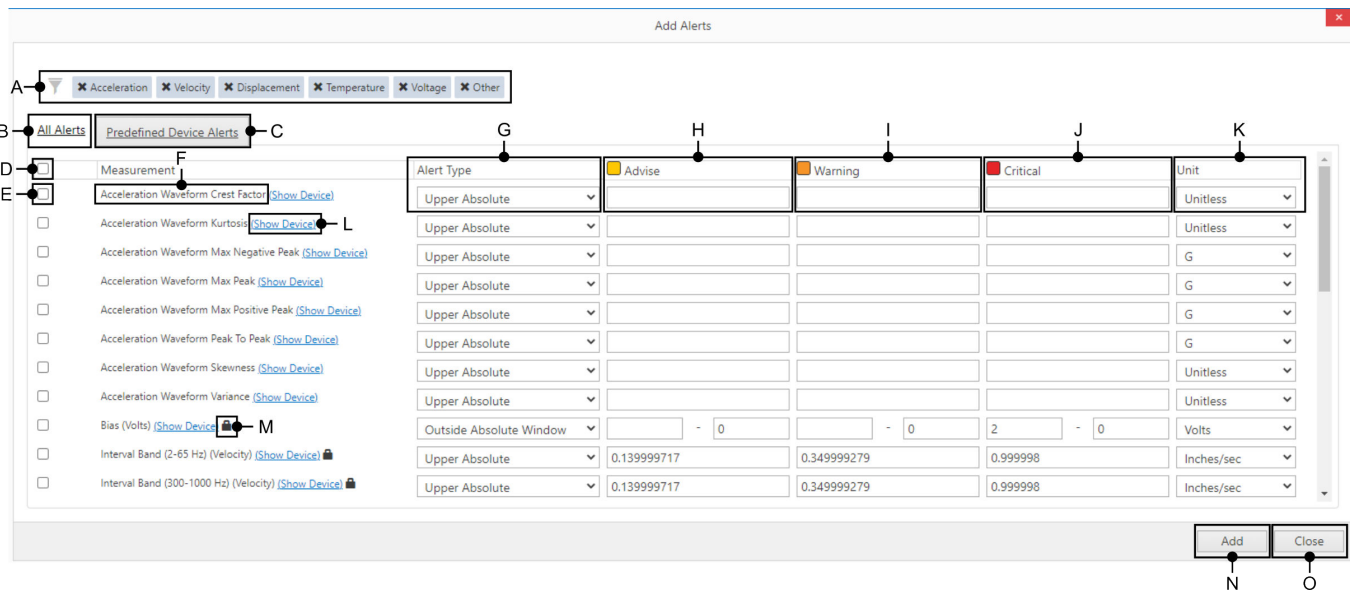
Add Alerts

A

Acceleration Velocity Displacement Temperature Voltage Other

B All Alerts Predefined Device Alerts C

G H I J K

D F

| | Measurement | Alert Type | Advise | | Warning | | Critical | | Unit |
|---|---|---|---|---|---|---|---|---|---|
| E | Acceleration Waveform Crest Factor (Show Device) | Upper Absolute | | | | | | | Unitless |
| | Acceleration Waveform Kurtosis (Show Device) L | Upper Absolute | | | | | | | Unitless |
| | Acceleration Waveform Max Negative Peak (Show Device) | Upper Absolute | | | | | | | G |
| | Acceleration Waveform Max Peak (Show Device) | Upper Absolute | | | | | | | G |
| | Acceleration Waveform Max Positive Peak (Show Device) | Upper Absolute | | | | | | | G |
| | Acceleration Waveform Peak To Peak (Show Device) | Upper Absolute | | | | | | | G |
| | Acceleration Waveform Skewness (Show Device) | Upper Absolute | | | | | | | Unitless |
| | Acceleration Waveform Variance (Show Device) | Upper Absolute | | | | | | | Unitless |
| | Bias (Volts) (Show Device) M | Outside Absolute Window | | - 0 | | - 0 | 2 | - 0 | Volts |
| | Interval Band (2-65 Hz) (Velocity) (Show Device) | Upper Absolute | 0.139999717 | | 0.349999279 | | 0.999998 | | Inches/sec |
| | Interval Band (300-1000 Hz) (Velocity) (Show Device) | Upper Absolute | 0.139999717 | | 0.349999279 | | 0.999998 | | Inches/sec |

Add Close

N O